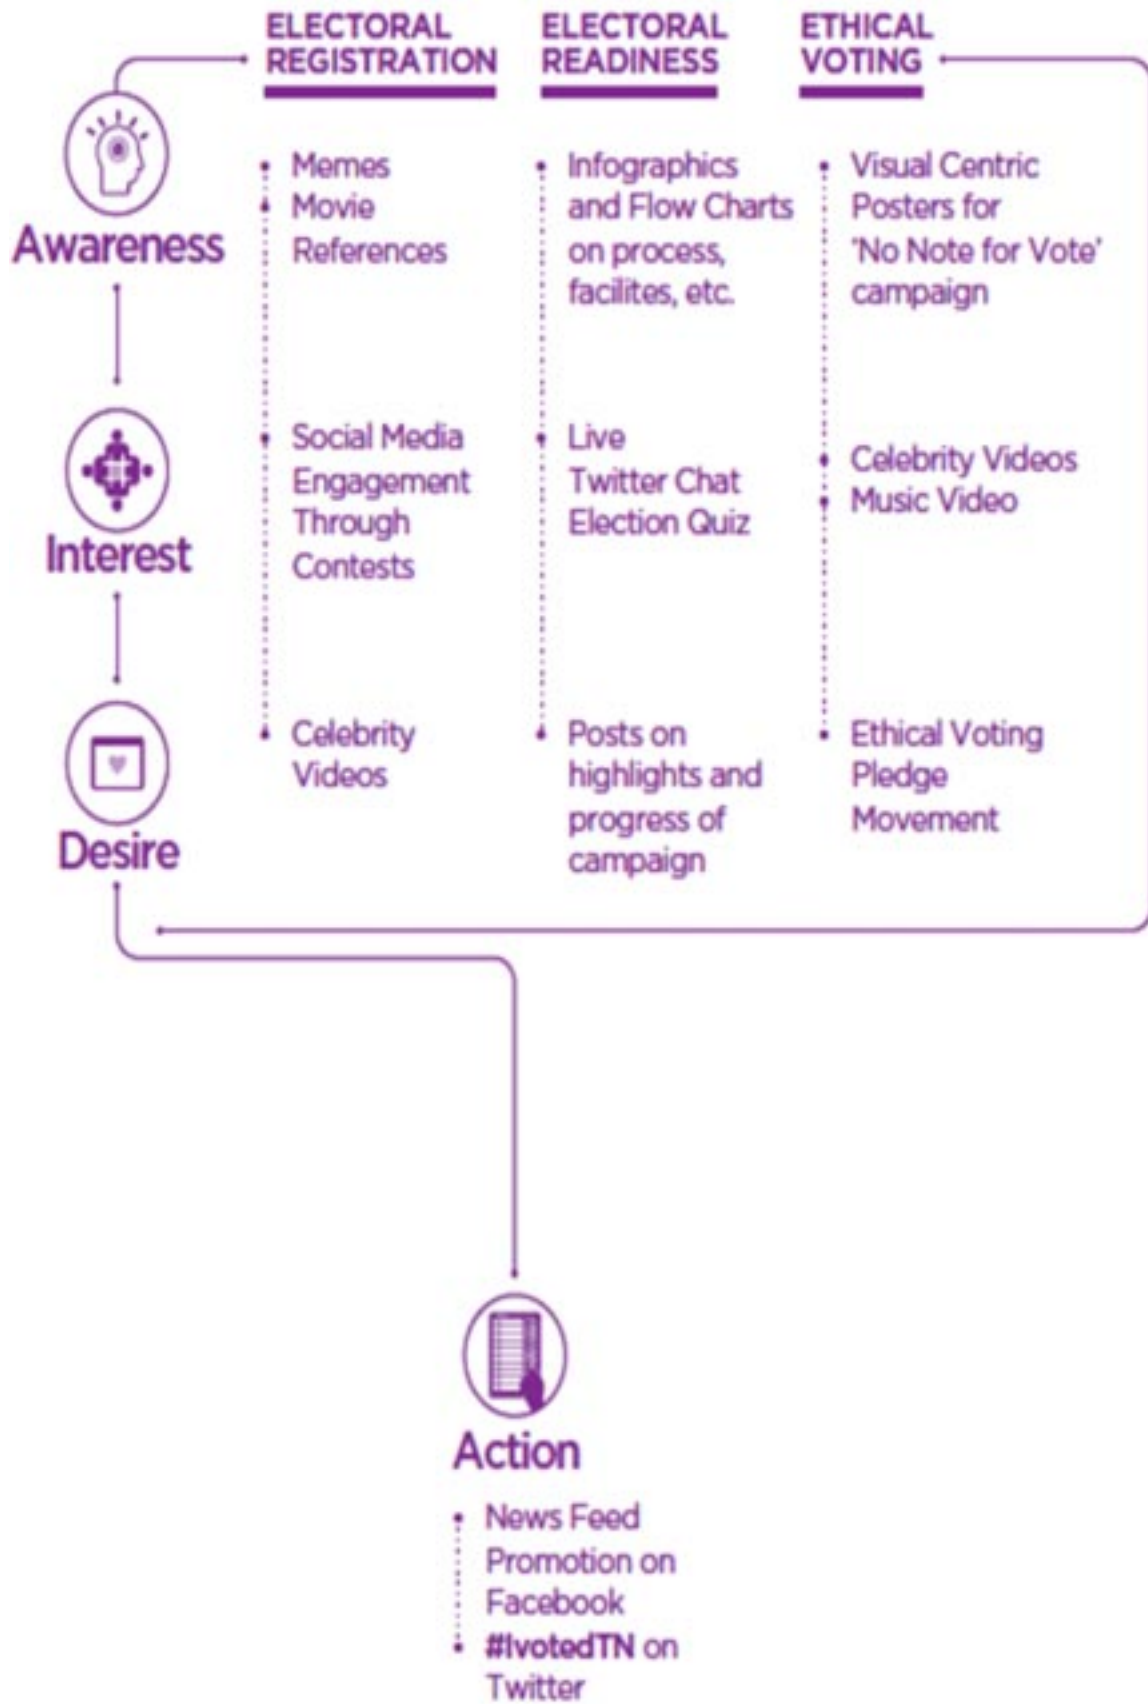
ELECTORAL REGISTRATION

ELECTORAL READINESS

ETHICAL VOTING

Awareness

Interest

Desire

| ELECTORAL REGISTRATION | ELECTORAL READINESS | ETHICAL VOTING |
|---|---|---|
| • Memes • Movie References | • Infographics and Flow Charts on process, facilites, etc. | • Visual Centric Posters for 'No Note for Vote' campaign |
| • Social Media Engagement Through Contests | • Live Twitter Chat Election Quiz | • Celebrity Videos • Music Video |
| • Celebrity Videos | • Posts on highlights and progress of campaign | • Ethical Voting Pledge Movement |

Action

• News Feed Promotion on Facebook
• #IvotedTN on Twitter